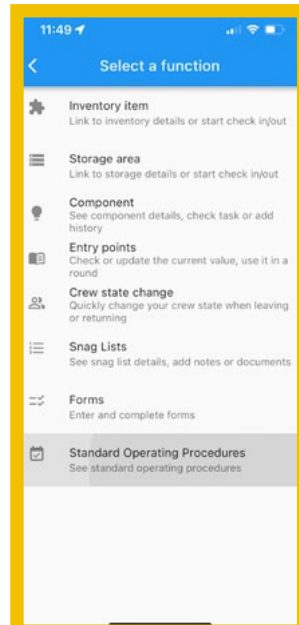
11:49

Select a function

Inventory item
Link to inventory details or start check in/out

Storage area
Link to storage details or start check in/out

Component
See component details, check task or add history

Entry points
Check or update the current value, use it in a round

Crew state change
Quickly change your crew state when leaving or returning

Snag Lists
See snag list details, add notes or documents

Forms
Enter and complete forms

Standard Operating Procedures
See standard operating procedures